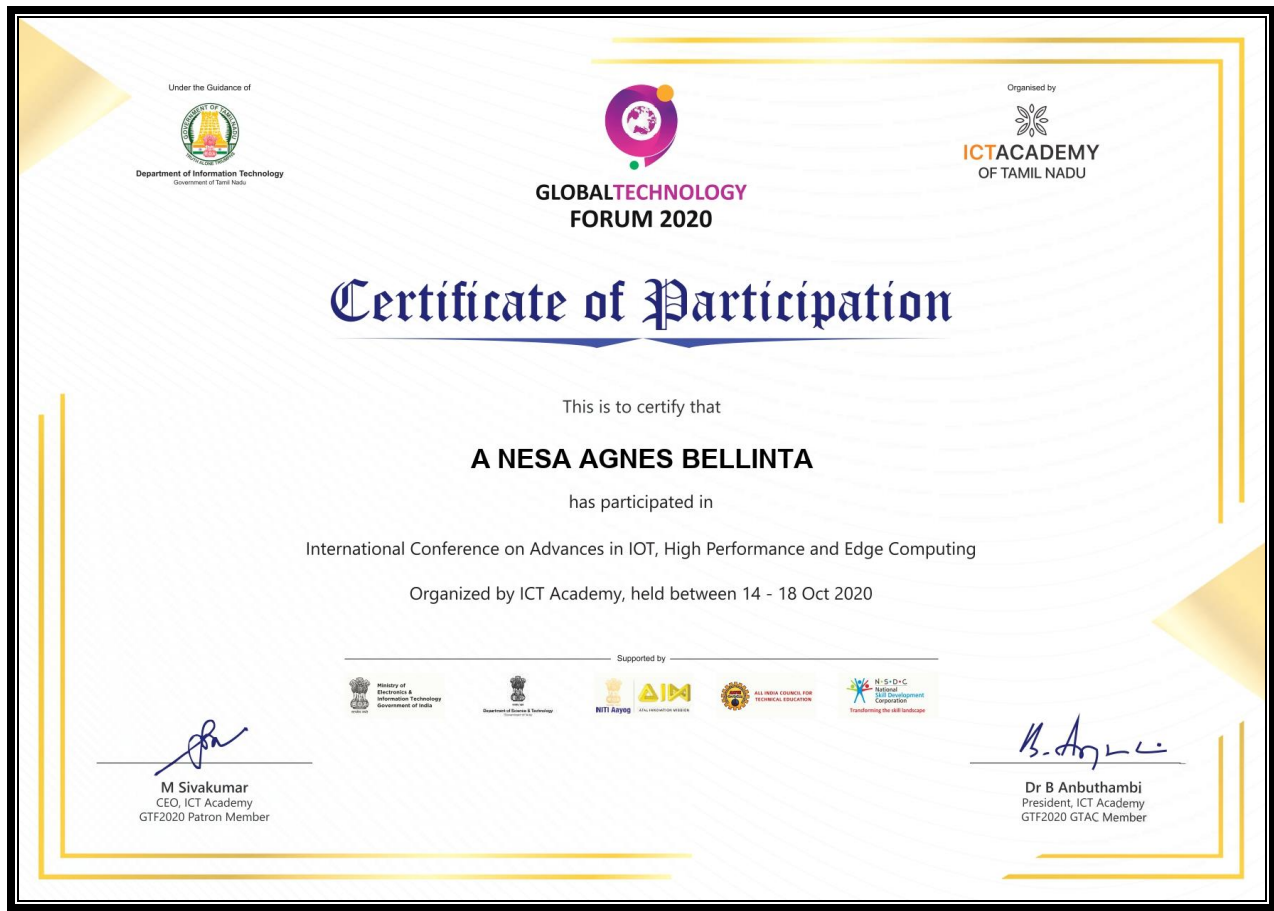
Under the Guidance of

GOVERNMENT OF TAMIL NADU

Department of Information Technology
Government of Tamil Nadu

GLOBALTECHNOLOGY
FORUM 2020

Organised by

ICTACADEMY
OF TAMIL NADU

Certificate of Participation

This is to certify that

A NESA AGNES BELLINTA

has participated in

International Conference on Advances in IOT, High Performance and Edge Computing

Organized by ICT Academy, held between 14 - 18 Oct 2020

Supported by

Ministry of Electronics & Information Technology Government of India

Department of Science & Technology

NITI Aayog AIM ATAL INNOVATION MISSION

ALL INDIA COUNCIL FOR TECHNICAL EDUCATION

N·S·D·C National Skill Development Corporation
Transforming the skill landscape

M Sivakumar
CEO, ICT Academy
GTF2020 Patron Member

Dr B Anbuthambi
President, ICT Academy
GTF2020 GTAC Member